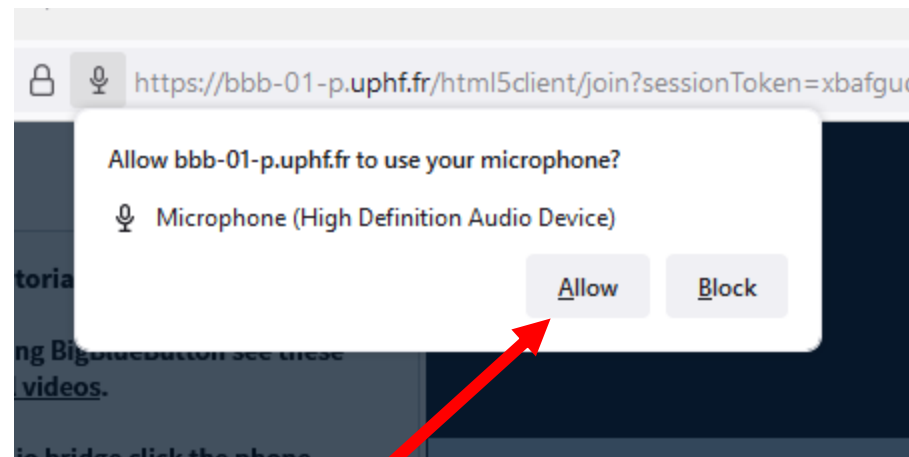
https://bbb-01-p.uphf.fr/html5client/join?sessionToken=xbafgu

Allow bbb-01-p.uphf.fr to use your microphone?

Microphone (High Definition Audio Device)

Allow

Block

toria

ng BigBlueButton see these

l videos.

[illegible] bridge click the phone